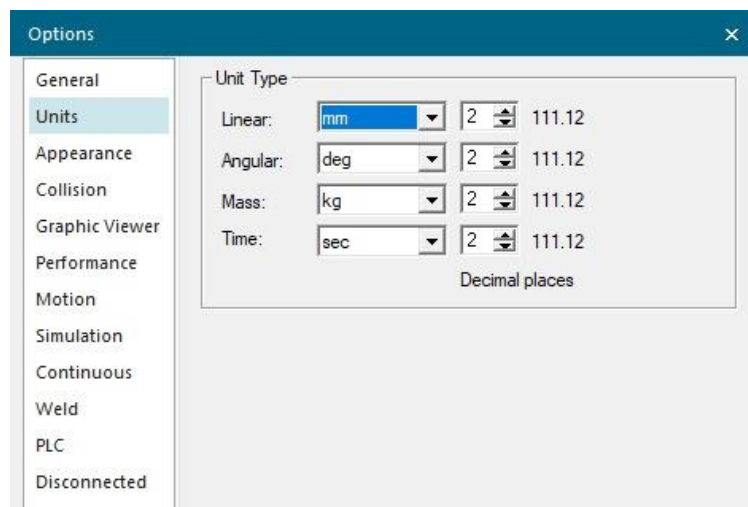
Options ×

General
Units
Appearance
Collision
Graphic Viewer
Performance
Motion
Simulation
Continuous
Weld
PLC
Disconnected

Unit Type

| | | | |
|---|---|---|---|
| Linear: | mm | 2 | 111.12 |
| Angular: | deg | 2 | 111.12 |
| Mass: | kg | 2 | 111.12 |
| Time: | sec | 2 | 111.12 |

Decimal places